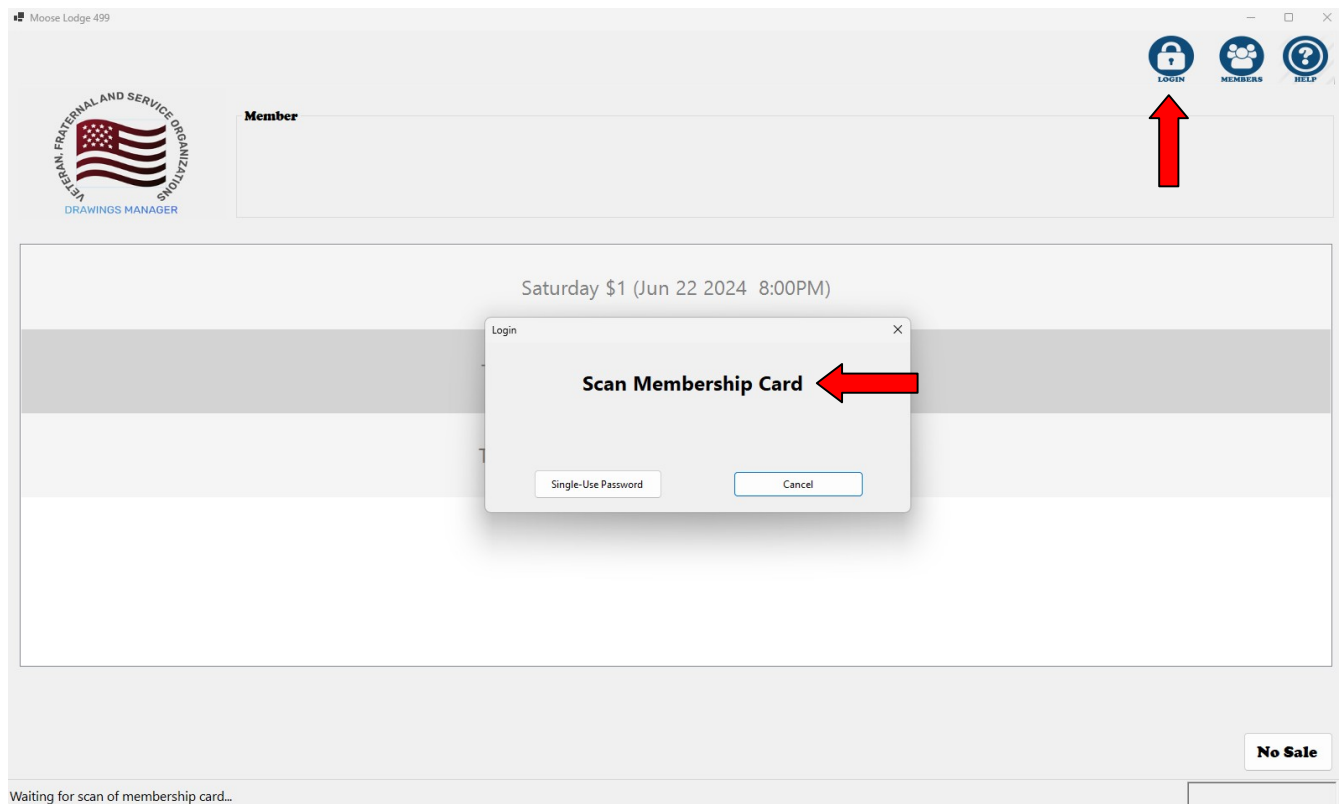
Moose Lodge 499

LOGIN MEMBERS HELP

VETERAN, FRATERNAL AND SERVICE ORGANIZATIONS
DRAWINGS MANAGER

Member

Saturday $1 (Jun 22 2024 8:00PM)

T

T

Login

Scan Membership Card

Single-Use Password

Cancel

No Sale

Waiting for scan of membership card...